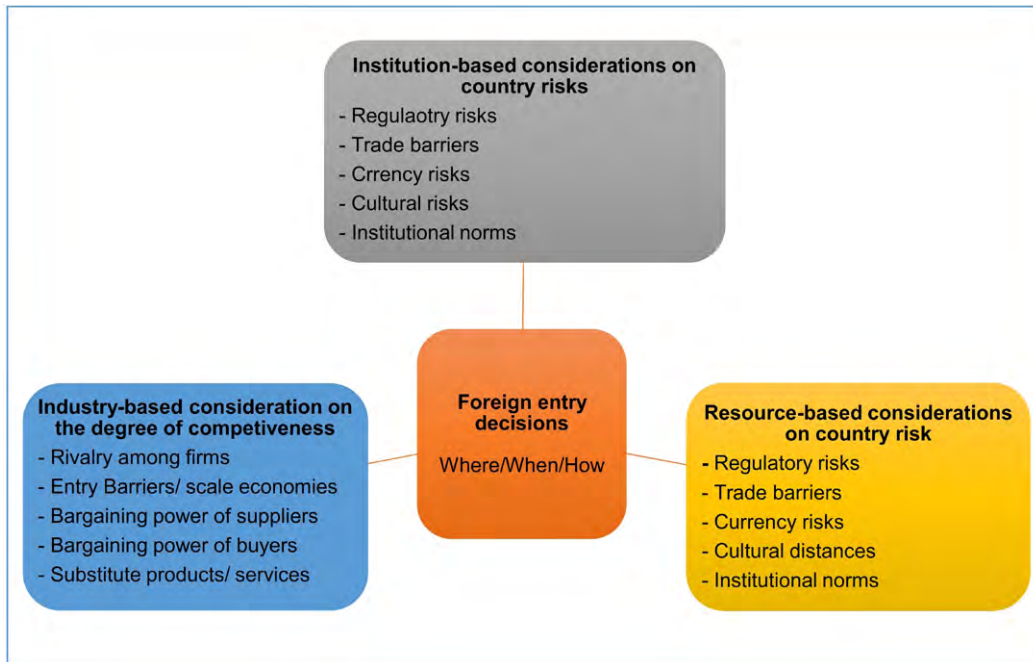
**Institution-based considerations on country risks**
- Regulaotry risks
- Trade barriers
- Crrency risks
- Cultural risks
- Institutional norms

**Industry-based consideration on the degree of competiveness**
- Rivalry among firms
- Entry Barriers/ scale economies
- Bargaining power of suppliers
- Bargaining power of buyers
- Substitute products/ services

**Foreign entry decisions**
Where/When/How

**Resource-based considerations on country risk**
- Regulatory risks
- Trade barriers
- Currency risks
- Cultural distances
- Institutional norms